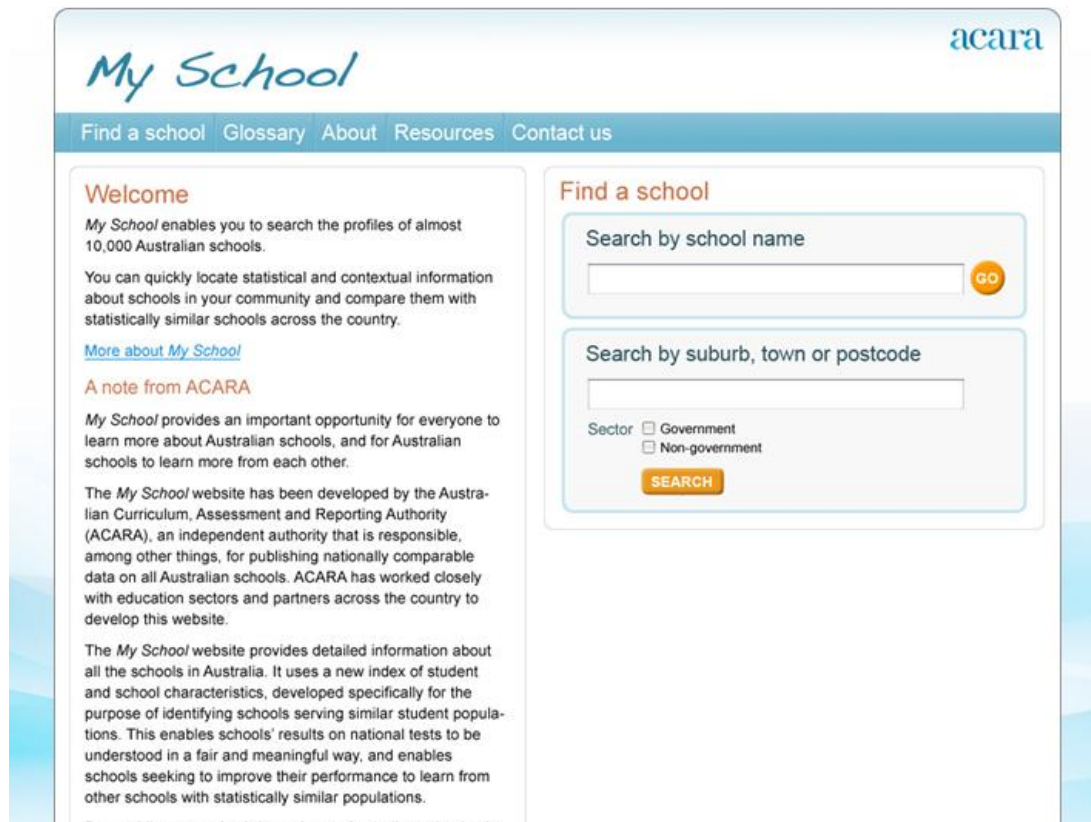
My School

acara

Find a school Glossary About Resources Contact us

Welcome

My School enables you to search the profiles of almost 10,000 Australian schools.

You can quickly locate statistical and contextual information about schools in your community and compare them with statistically similar schools across the country.

More about My School

A note from ACARA

My School provides an important opportunity for everyone to learn more about Australian schools, and for Australian schools to learn more from each other.

The My School website has been developed by the Australian Curriculum, Assessment and Reporting Authority (ACARA), an independent authority that is responsible, among other things, for publishing nationally comparable data on all Australian schools. ACARA has worked closely with education sectors and partners across the country to develop this website.

The My School website provides detailed information about all the schools in Australia. It uses a new index of student and school characteristics, developed specifically for the purpose of identifying schools serving similar student populations. This enables schools' results on national tests to be understood in a fair and meaningful way, and enables schools seeking to improve their performance to learn from other schools with statistically similar populations.

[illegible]

Find a school

Search by school name

GO

Search by suburb, town or postcode

Sector Government
Non-government

SEARCH